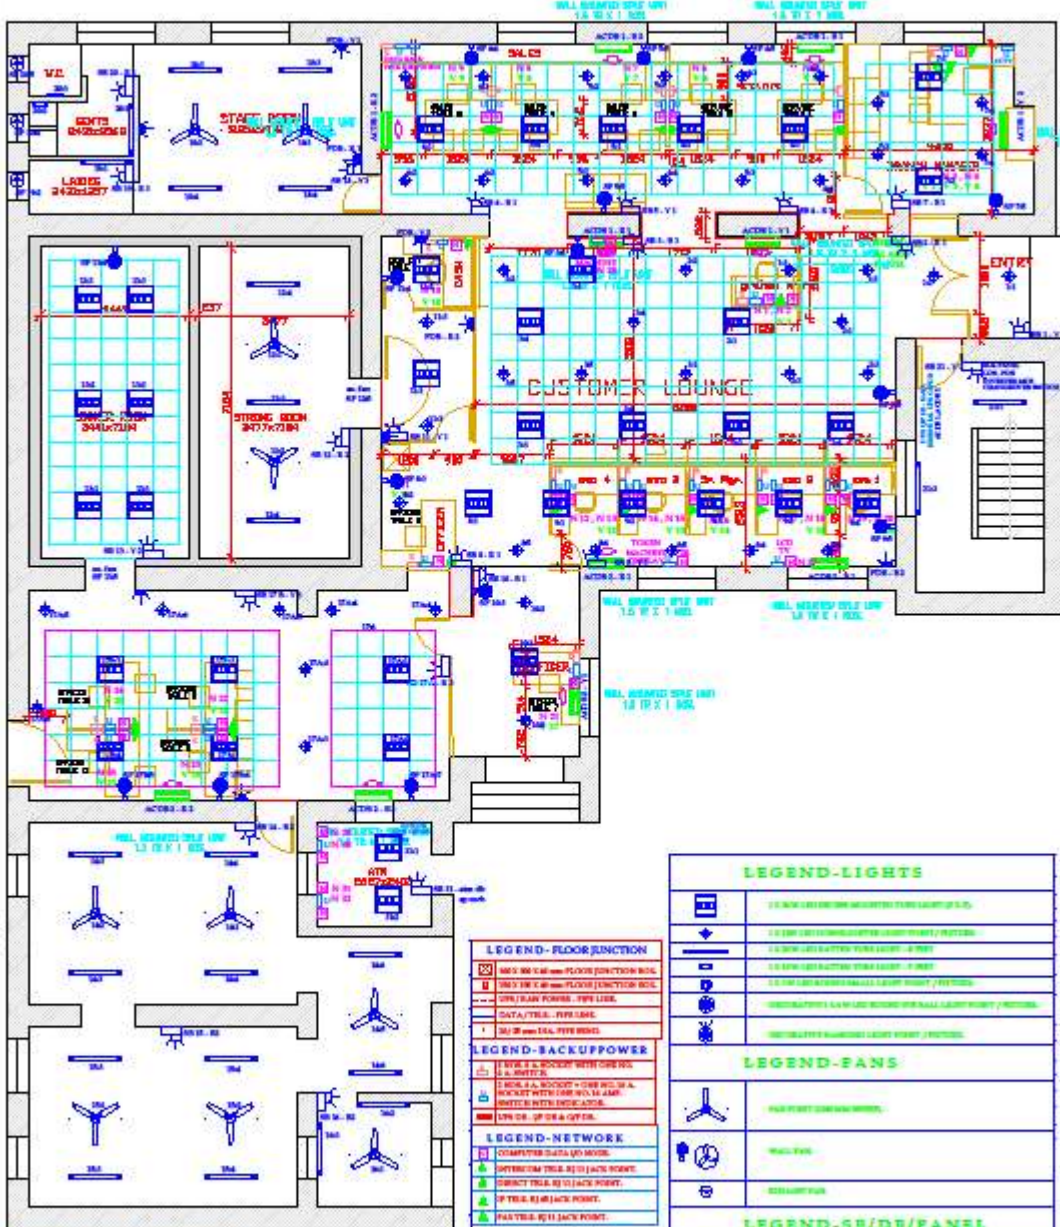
WALL MOUNTED SPLIT UNIT 1.5 TR X 1 NOS.

WALL MOUNTED SPLIT UNIT 1.5 TR X 1 NOS.

W.C.

GENTS 2420x2560

LADIES 2420x1257

STAFF ROOM

SALES

ENTRY

CUSTOMER LOUNGE

STRONG ROOM 3477x7184

STRONG ROOM 3441x7184

OFFICER

ATM

WALL MOUNTED SPLIT UNIT 1.5 TR X 1 NOS.

WALL MOUNTED SPLIT UNIT 1.5 TR X 1 NOS.

WALL MOUNTED SPLIT UNIT 1.5 TR X 1 NOS.

WALL MOUNTED SPLIT UNIT 1.5 TR X 1 NOS.

LEGEND-LIGHTS

LEGEND-FANS

LEGEND-FLOOR JUNCTION

LEGEND-BACKUPPOWER

LEGEND-NETWORK

COMPUTER DATA I/O MODE.

INTERCOM TELE. RJ 11 JACK POINT.

DIRECT TELE. RJ 11 JACK POINT.

IP TELE. RJ 45 JACK POINT.

FAX TELE. RJ 11 JACK POINT.

WALL FAN.

EXHAUST FAN.

LEGEND-SB/DB/PANEL